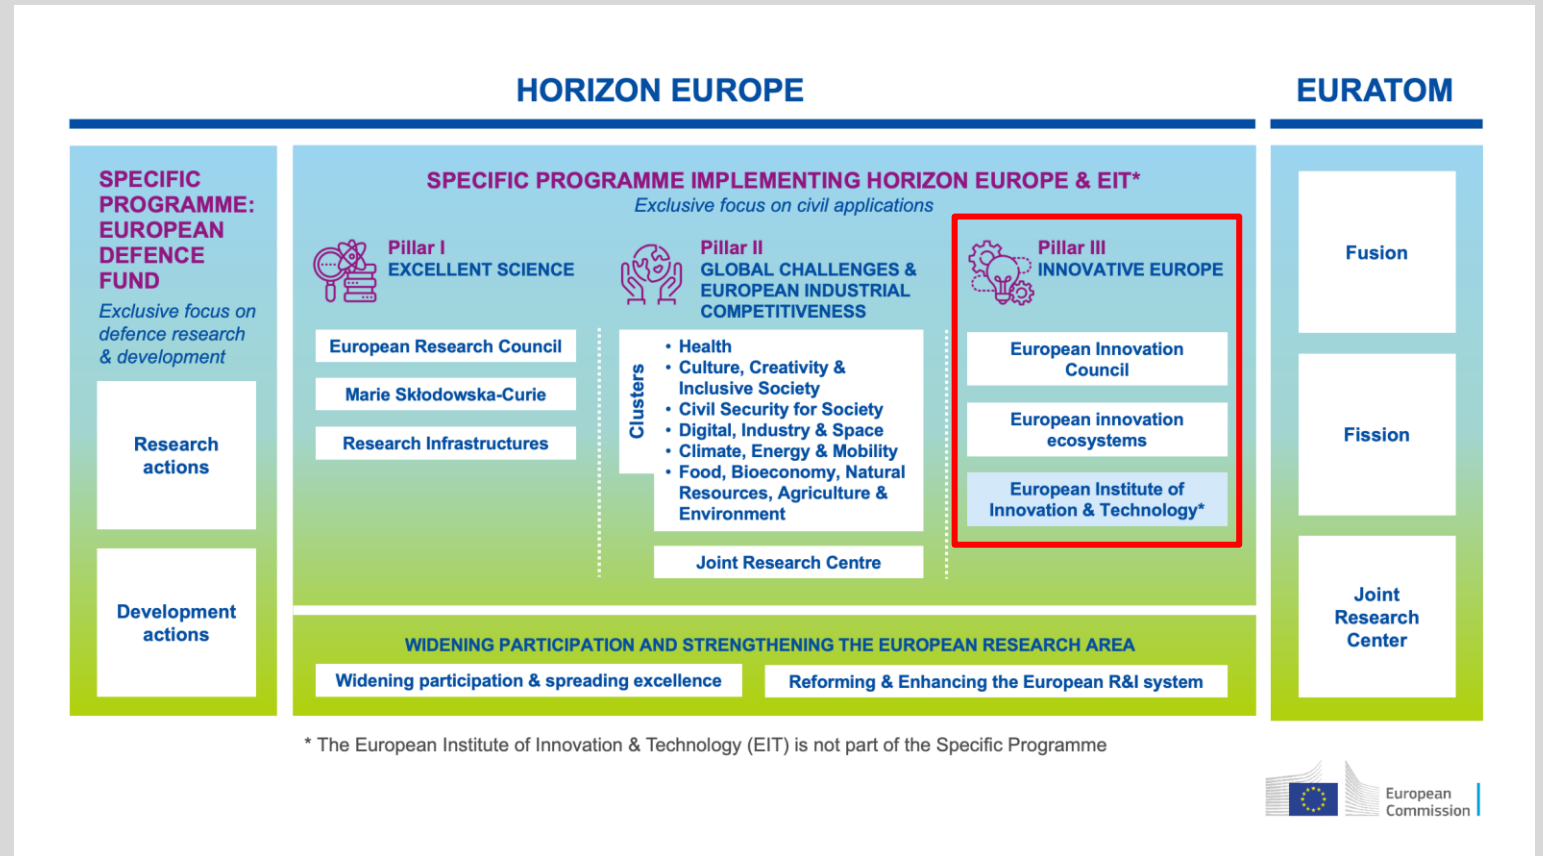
HORIZON EUROPE

EURATOM

SPECIFIC PROGRAMME: EUROPEAN DEFENCE FUND

Exclusive focus on defence research & development

Research actions

Development actions

SPECIFIC PROGRAMME IMPLEMENTING HORIZON EUROPE & EIT*

Exclusive focus on civil applications

Pillar I
EXCELLENT SCIENCE

European Research Council

Marie Skłodowska-Curie

Research Infrastructures

Pillar II
GLOBAL CHALLENGES & EUROPEAN INDUSTRIAL COMPETITIVENESS

Clusters

• Health
• Culture, Creativity & Inclusive Society
• Civil Security for Society
• Digital, Industry & Space
• Climate, Energy & Mobility
• Food, Bioeconomy, Natural Resources, Agriculture & Environment

Joint Research Centre

Pillar III
INNOVATIVE EUROPE

European Innovation Council

European innovation ecosystems

European Institute of Innovation & Technology*

WIDENING PARTICIPATION AND STRENGTHENING THE EUROPEAN RESEARCH AREA

Widening participation & spreading excellence

Reforming & Enhancing the European R&I system

Fusion

Fission

Joint Research Center

* The European Institute of Innovation & Technology (EIT) is not part of the Specific Programme

European Commission